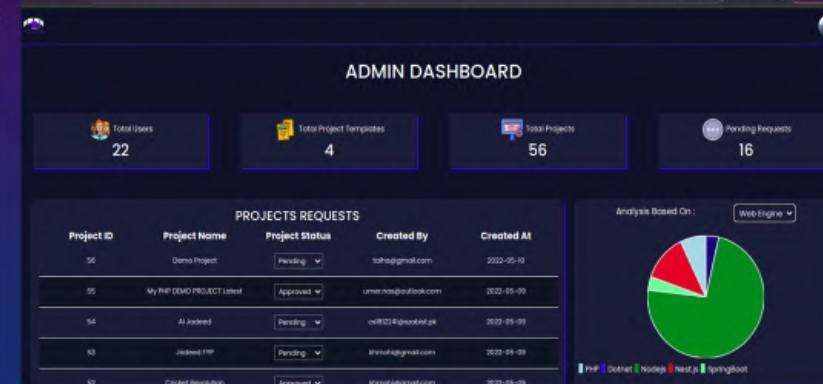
ADMIN DASHBOARD

Total Users
22

Total Project Templates
4

Total Projects
56

Pending Requests
16

PROJECTS REQUESTS

| Project ID | Project Name | Project Status | Created By | Created At |
|---|---|---|---|---|
| 56 | Demo Project | Pending | talha@gmail.com | 2022-05-10 |
| 55 | My PHP DEMO PROJECT Latest | Approved | umer.nas@outlook.com | 2022-05-09 |
| 54 | Al Jadeed | Pending | cs181224@nasbist.pk | 2022-05-09 |
| 53 | Jadeed FYP | Pending | khmohi@gmail.com | 2022-05-09 |
| 52 | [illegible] | Approved | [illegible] | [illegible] |

Analysis Based On :
Web Engine

PHP Dotnet Nodejs Nest.js SpringBoot